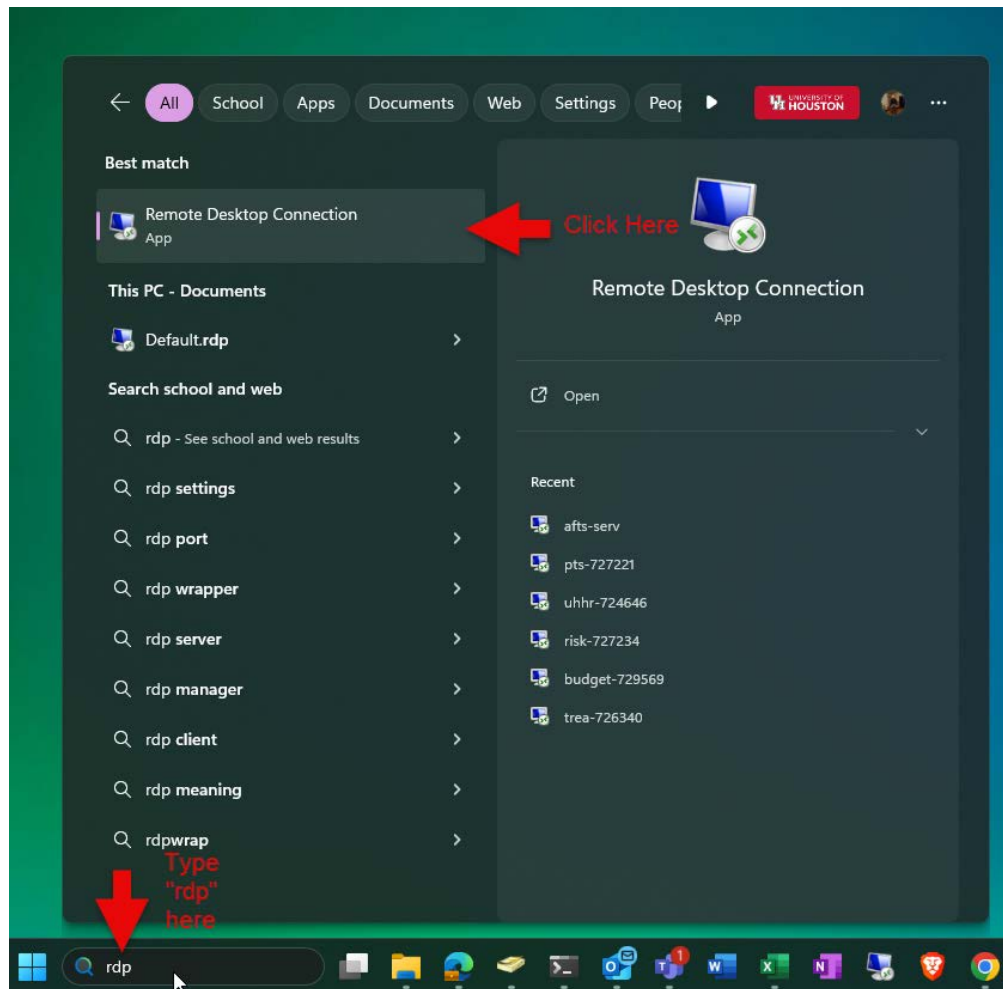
All School Apps Documents Web Settings Peo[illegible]

UNIVERSITY of HOUSTON

Best match

Remote Desktop Connection
App

Click Here

Remote Desktop Connection
App

Open

This PC - Documents

Default.rdp

Search school and web

rdp - See school and web results

rdp settings

rdp port

rdp wrapper

rdp server

rdp manager

rdp client

rdp meaning

rdpwrap

Recent

afts-serv

pts-727221

uhhr-724646

risk-727234

budget-729569

trea-726340

Type "rdp" here

rdp

1